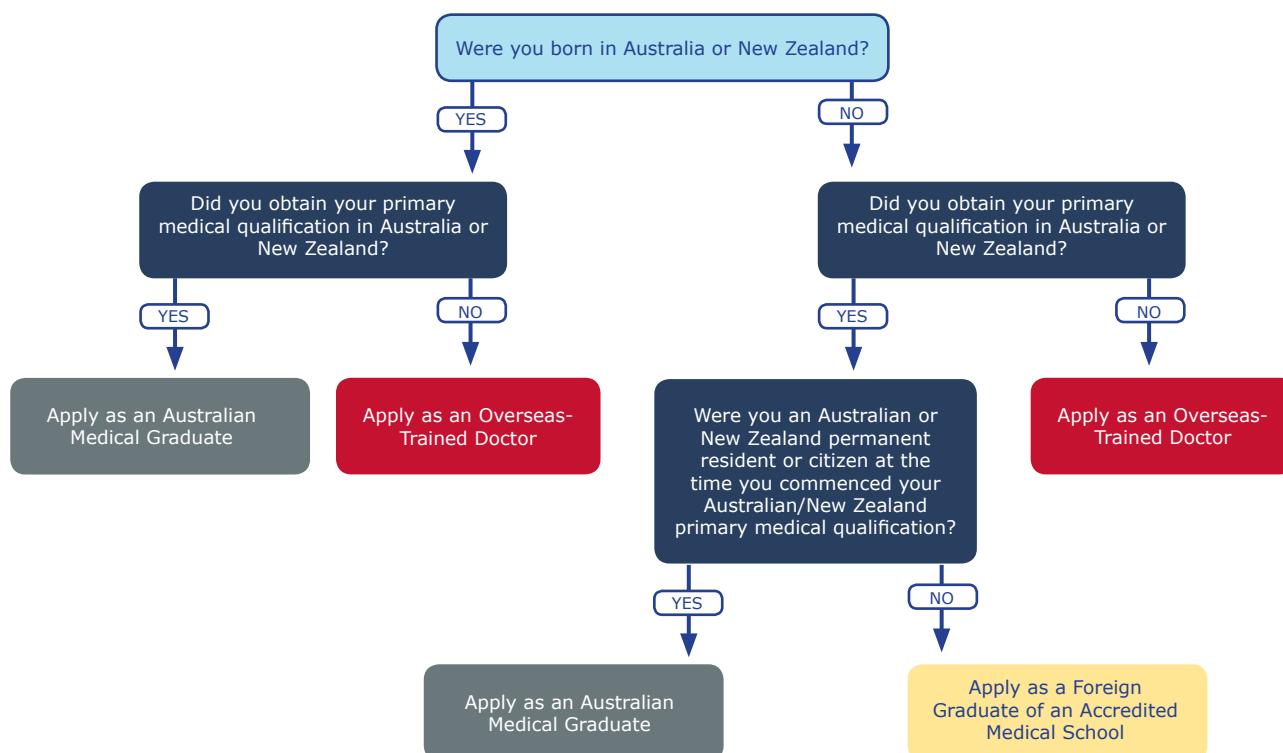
Were you born in Australia or New Zealand?

YES

NO

Did you obtain your primary medical qualification in Australia or New Zealand?

YES

NO

Apply as an Australian Medical Graduate

Apply as an Overseas-Trained Doctor

Did you obtain your primary medical qualification in Australia or New Zealand?

YES

NO

Were you an Australian or New Zealand permanent resident or citizen at the time you commenced your Australian/New Zealand primary medical qualification?

Apply as an Overseas-Trained Doctor

YES

NO

Apply as an Australian Medical Graduate

Apply as a Foreign Graduate of an Accredited Medical School